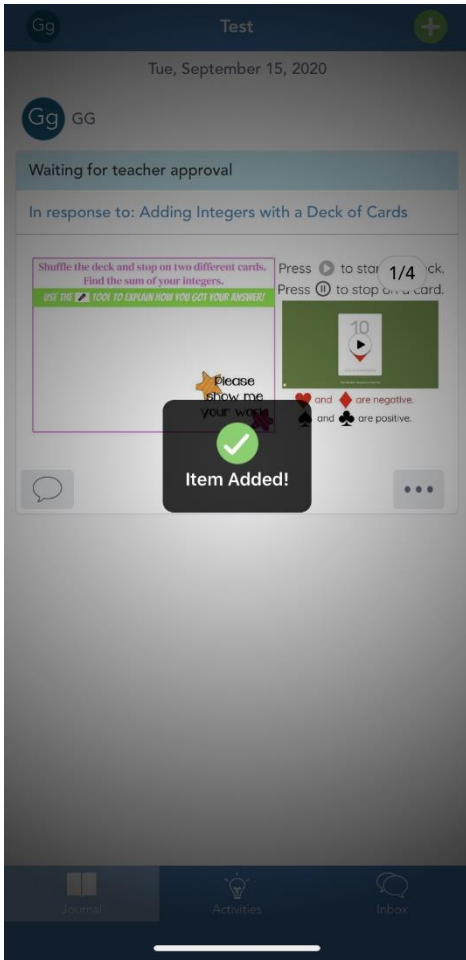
Gg

Test

Tue, September 15, 2020

Gg GG

Waiting for teacher approval

In response to: Adding Integers with a Deck of Cards

Shuffle the deck and stop on two different cards. Find the sum of your integers.

USE THE TOOL TO EXPLAIN HOW YOU GOT YOUR ANSWER!

Please show me your work

Press to star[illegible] 1/4 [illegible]ck.
Press to stop o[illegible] a card.

10

and are negative.
and are positive.

Item Added!

Journal

Activities

Inbox